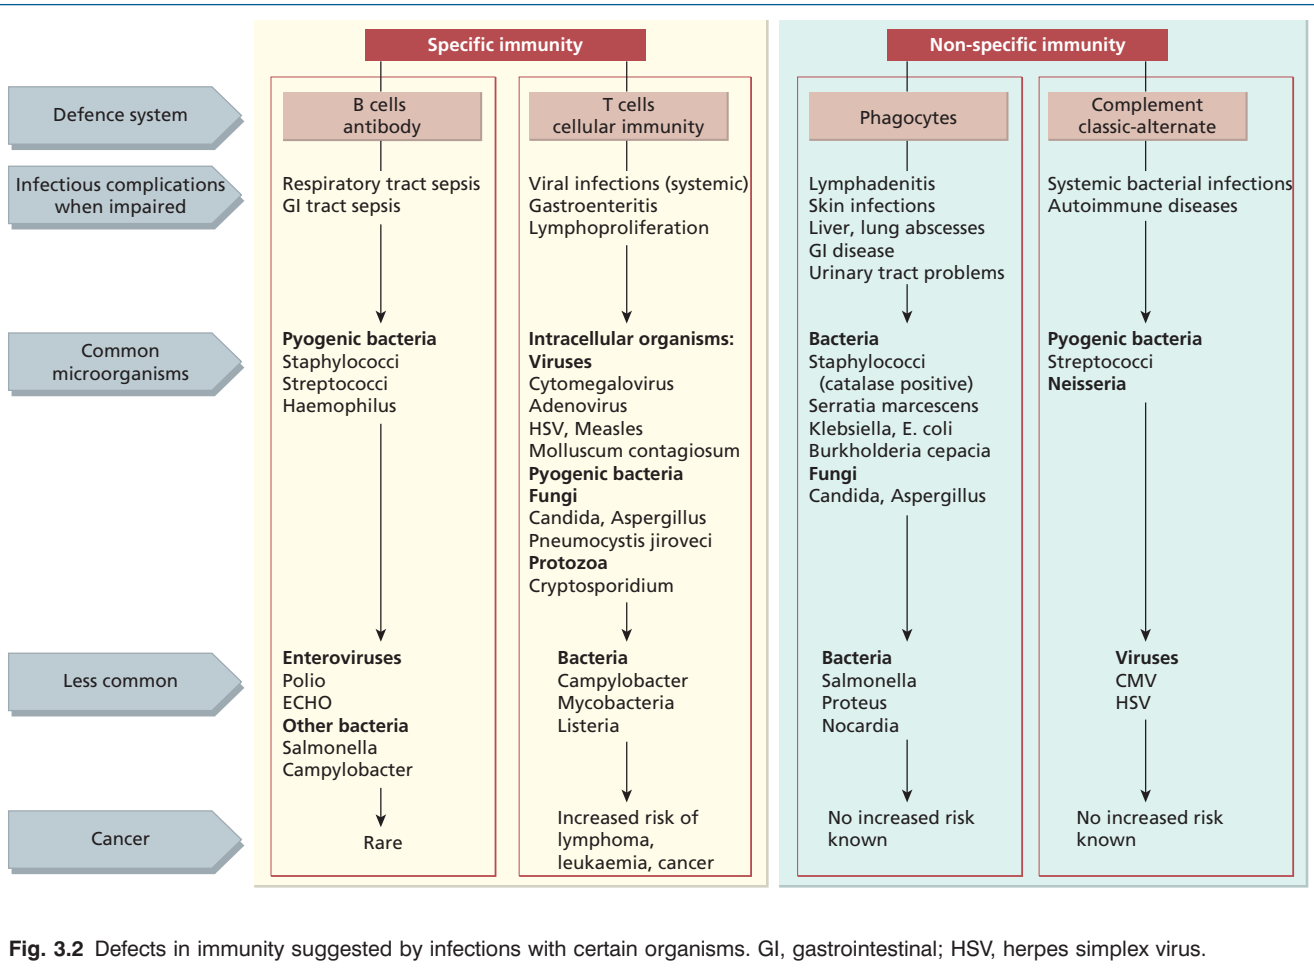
Defence system

Infectious complications when impaired

Common microorganisms

Less common

Cancer

Specific immunity

B cells antibody

Respiratory tract sepsis
GI tract sepsis

**Pyogenic bacteria**
Staphylococci
Streptococci
Haemophilus

**Enteroviruses**
Polio
ECHO
**Other bacteria**
Salmonella
Campylobacter

Rare

T cells cellular immunity

Viral infections (systemic)
Gastroenteritis
Lymphoproliferation

**Intracellular organisms:**
**Viruses**
Cytomegalovirus
Adenovirus
HSV, Measles
Molluscum contagiosum
**Pyogenic bacteria**
**Fungi**
Candida, Aspergillus
Pneumocystis jiroveci
**Protozoa**
Cryptosporidium

**Bacteria**
Campylobacter
Mycobacteria
Listeria

Increased risk of lymphoma, leukaemia, cancer

Non-specific immunity

Phagocytes

Lymphadenitis
Skin infections
Liver, lung abscesses
GI disease
Urinary tract problems

**Bacteria**
Staphylococci
(catalase positive)
Serratia marcescens
Klebsiella, E. coli
Burkholderia cepacia
**Fungi**
Candida, Aspergillus

**Bacteria**
Salmonella
Proteus
Nocardia

No increased risk known

Complement classic-alternate

Systemic bacterial infections
Autoimmune diseases

**Pyogenic bacteria**
Streptococci
**Neisseria**

**Viruses**
CMV
HSV

No increased risk known

**Fig. 3.2** Defects in immunity suggested by infections with certain organisms. GI, gastrointestinal; HSV, herpes simplex virus.